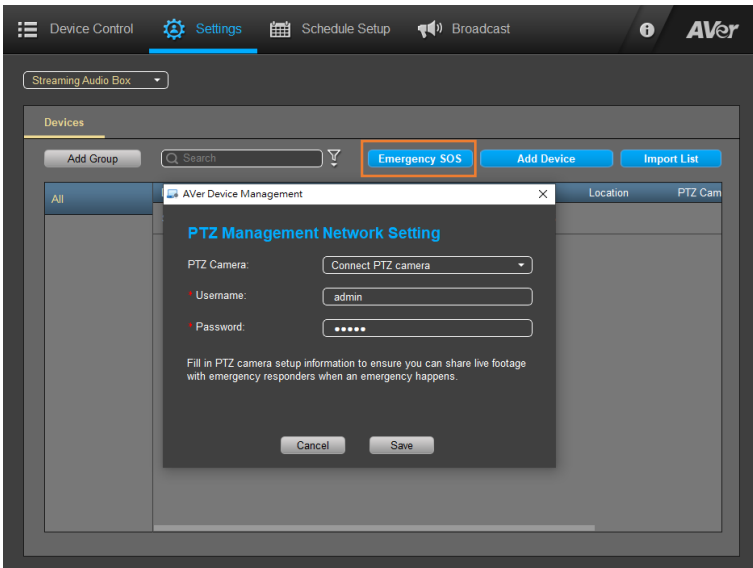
Device Control Settings Schedule Setup Broadcast AVer

Streaming Audio Box

Devices

Add Group Search Emergency SOS Add Device Import List

All Location PTZ Cam

AVer Device Management

PTZ Management Network Setting

PTZ Camera: Connect PTZ camera

* Username: admin

* Password: •••••

Fill in PTZ camera setup information to ensure you can share live footage with emergency responders when an emergency happens.

Cancel Save